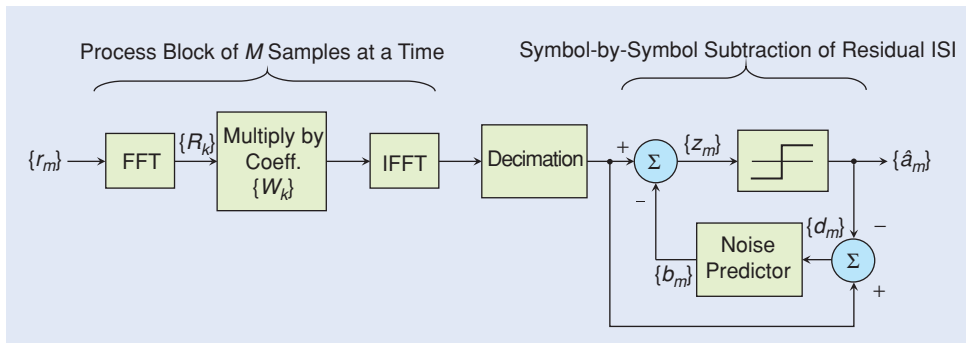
Process Block of $M$ Samples at a Time

Symbol-by-Symbol Subtraction of Residual ISI

$\{r_m\}$

FFT

$\{R_k\}$

Multiply by Coeff. $\{W_k\}$

IFFT

Decimation

+

$\Sigma$

−

$\{z_m\}$

$\{\hat{a}_m\}$

$\{d_m\}$

−

Noise Predictor

$\{b_m\}$

$\Sigma$

+